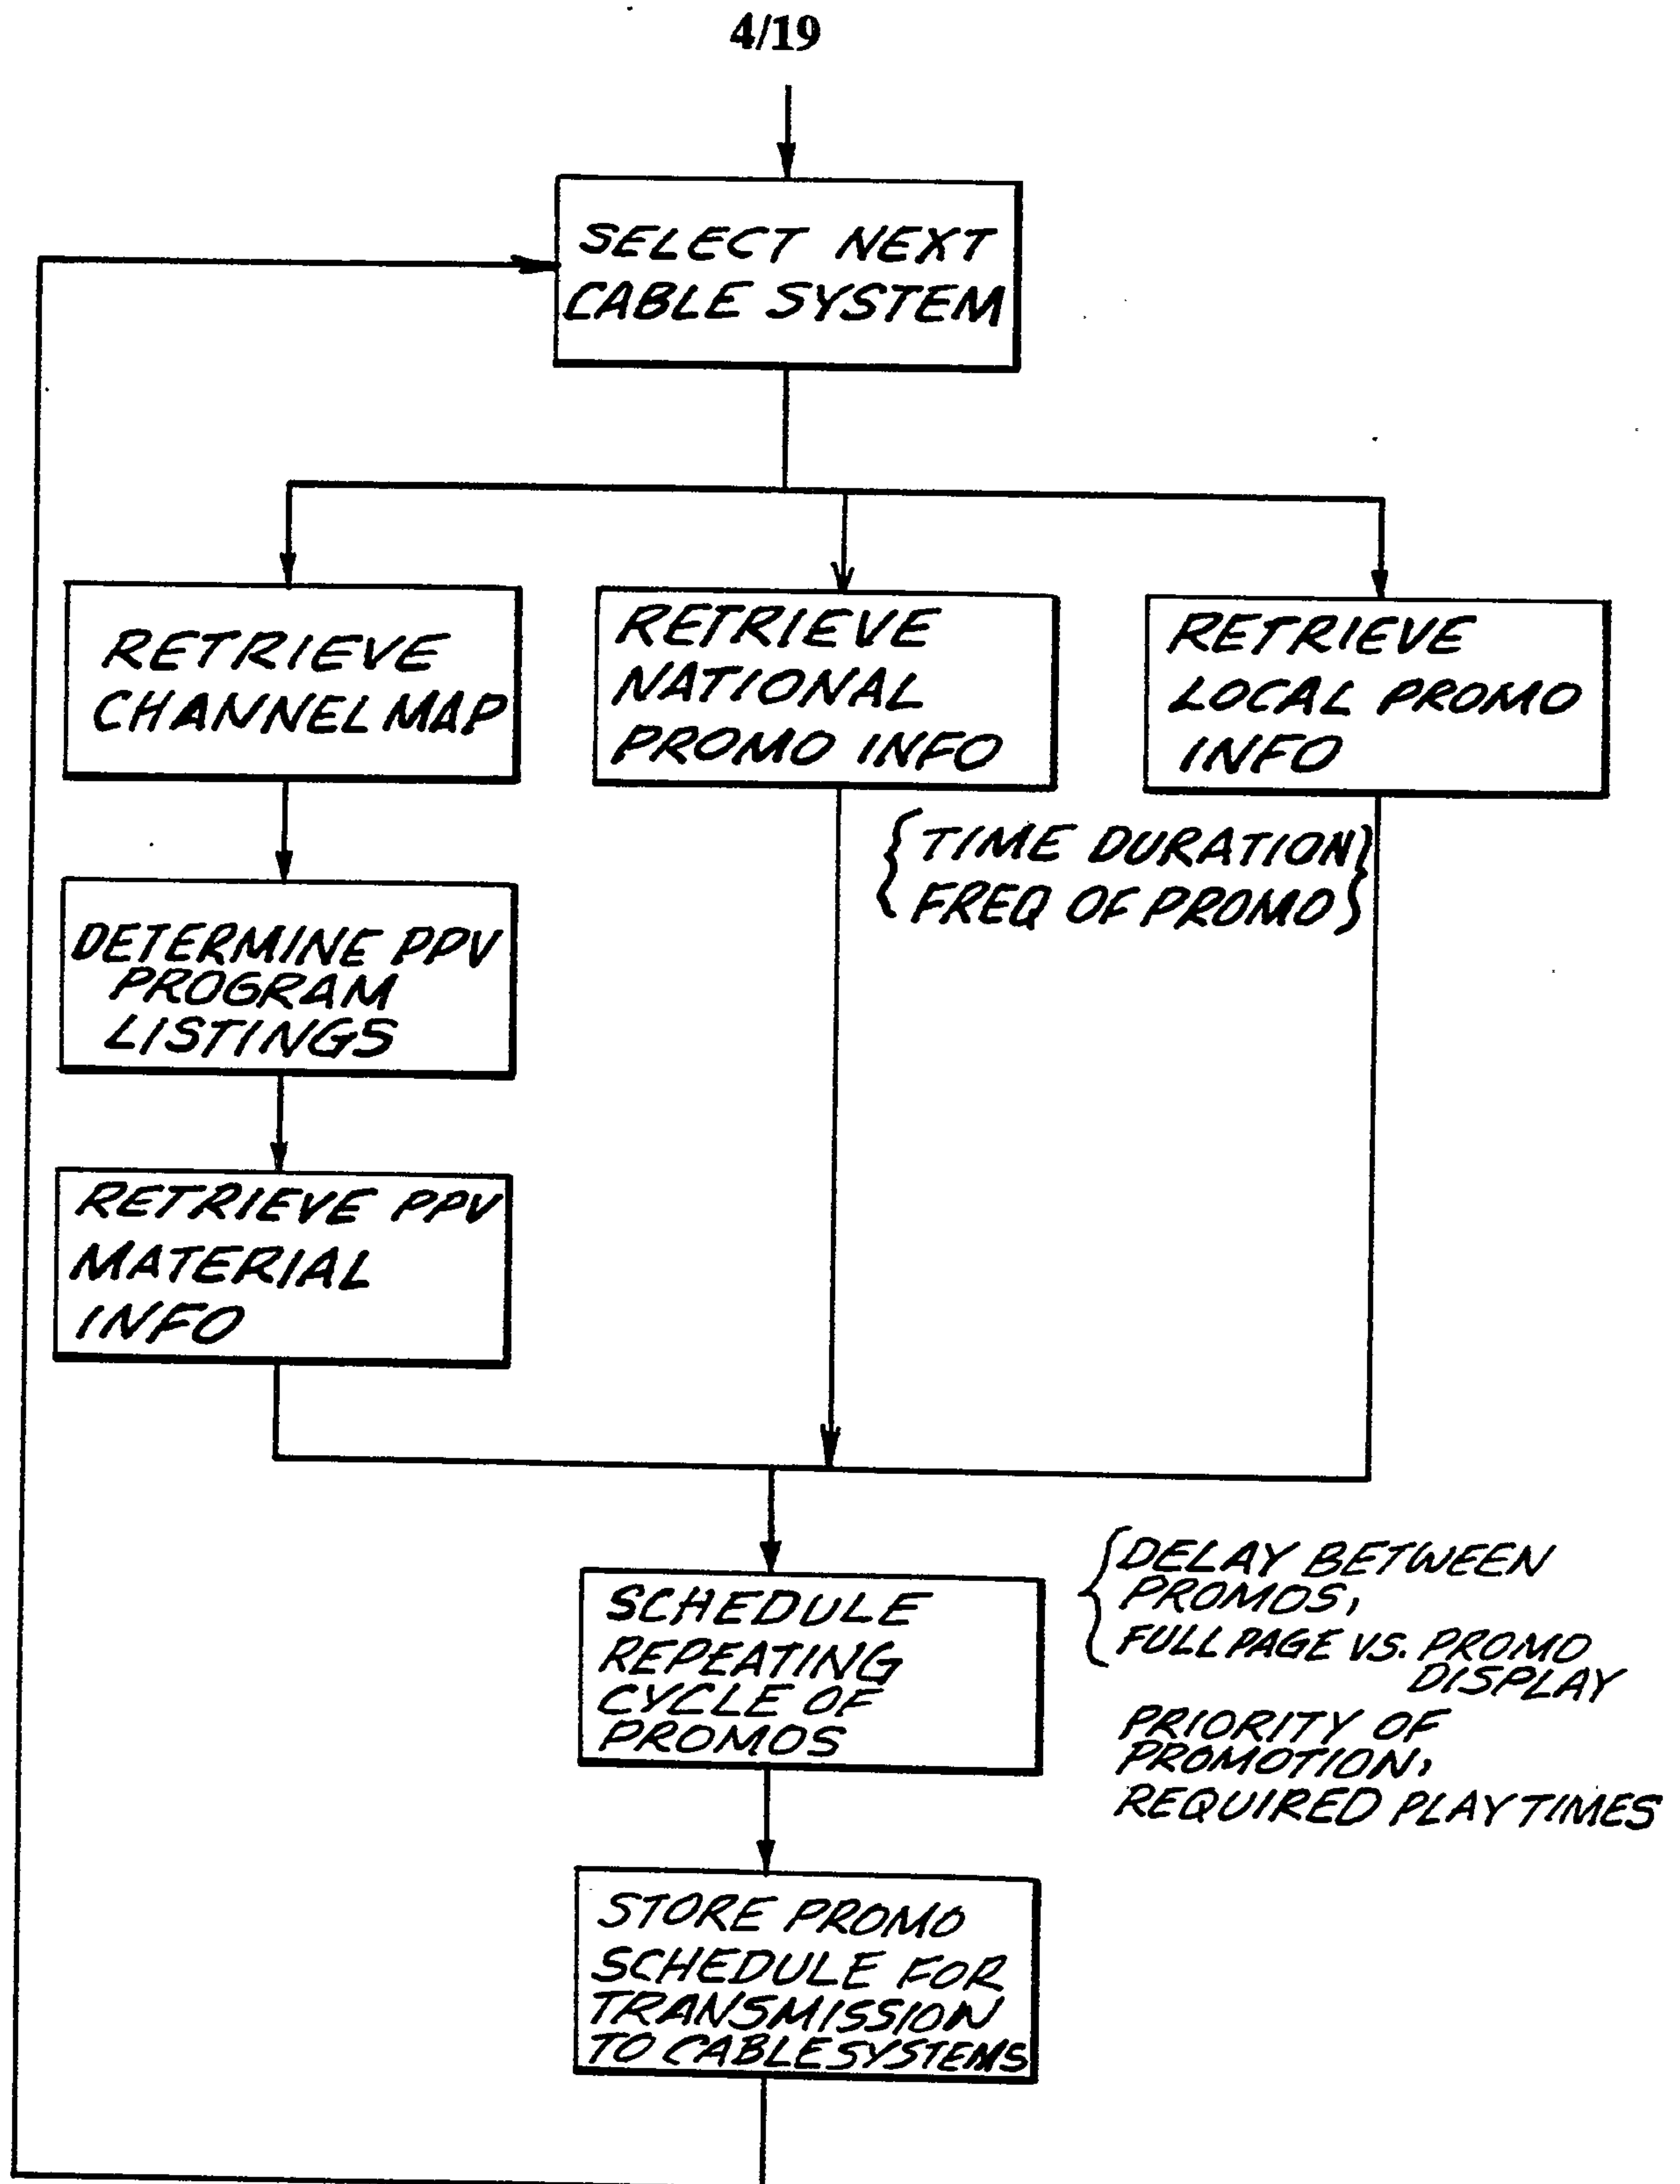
4/19

SELECT NEXT CABLE SYSTEM

RETRIEVE CHANNEL MAP

RETRIEVE NATIONAL PROMO INFO

RETRIEVE LOCAL PROMO INFO

{TIME DURATION FREQ OF PROMO}

DETERMINE PPV PROGRAM LISTINGS

RETRIEVE PPV MATERIAL INFO

SCHEDULE REPEATING CYCLE OF PROMOS

{DELAY BETWEEN PROMOS, FULL PAGE VS. PROMO DISPLAY

PRIORITY OF PROMOTION, REQUIRED PLAY TIMES

STORE PROMO SCHEDULE FOR TRANSMISSION TO CABLE SYSTEMS